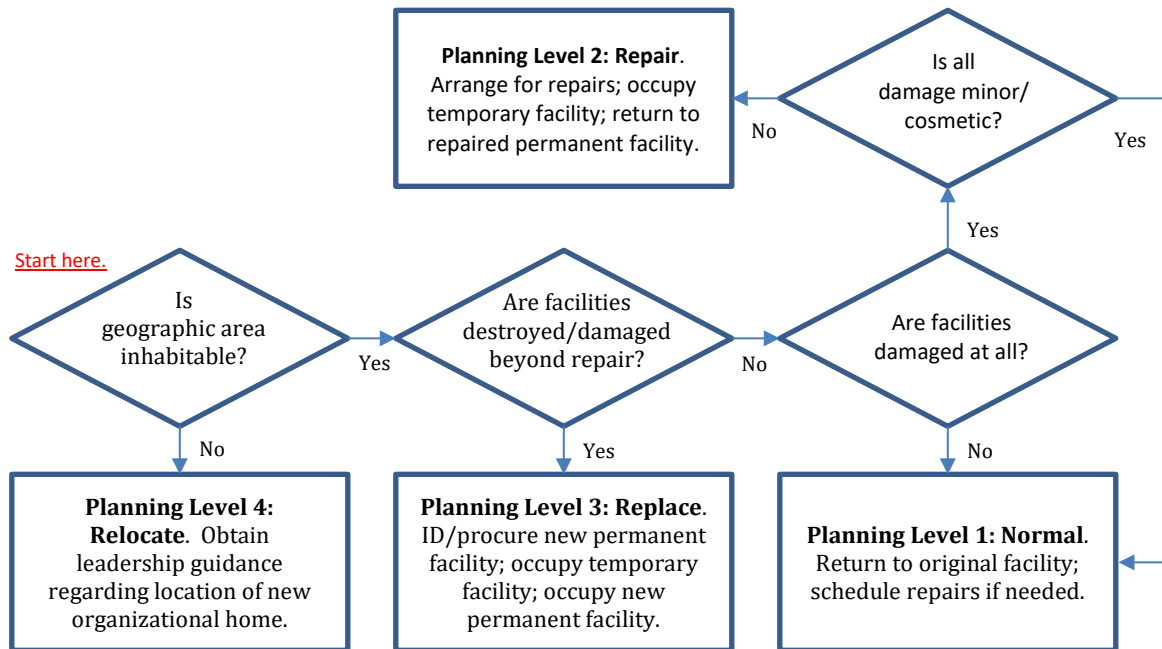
**Planning Level 2: Repair**. Arrange for repairs; occupy temporary facility; return to repaired permanent facility.

No

Is all damage minor/ cosmetic?

Yes

Yes

Start here.

Is geographic area inhabitable?

Yes

Are facilities destroyed/damaged beyond repair?

No

Are facilities damaged at all?

No

Yes

No

**Planning Level 4: Relocate**. Obtain leadership guidance regarding location of new organizational home.

**Planning Level 3: Replace**. ID/procure new permanent facility; occupy temporary facility; occupy new permanent facility.

**Planning Level 1: Normal**. Return to original facility; schedule repairs if needed.